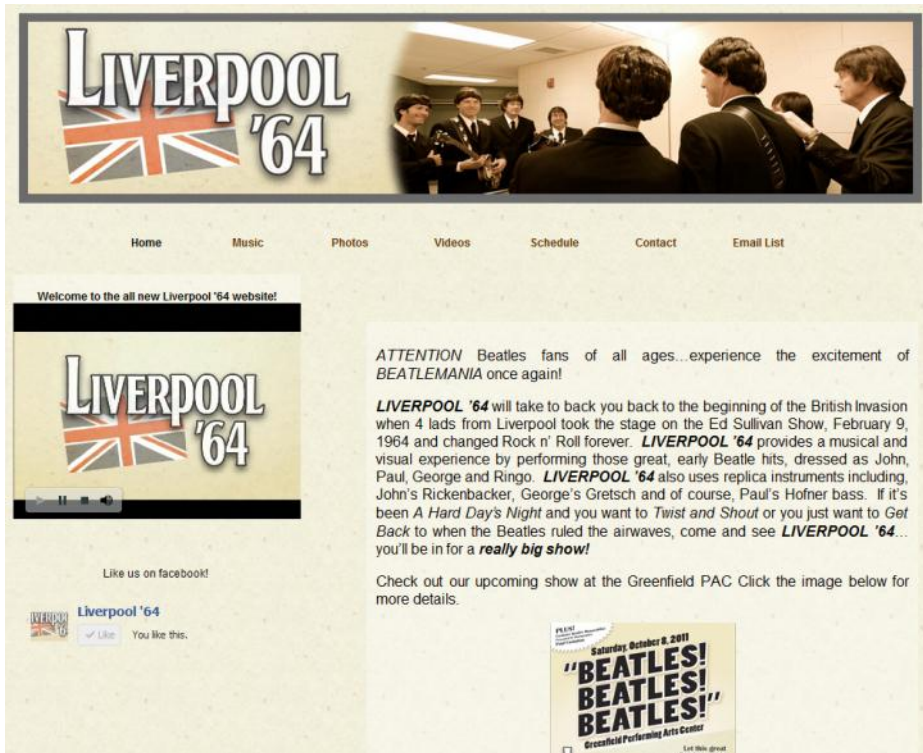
LIVERPOOL '64

Home Music Photos Videos Schedule Contact Email List

Welcome to the all new Liverpool '64 website!

LIVERPOOL '64

*ATTENTION* Beatles fans of all ages…experience the excitement of *BEATLEMANIA* once again!

***LIVERPOOL '64*** will take to back you back to the beginning of the British Invasion when 4 lads from Liverpool took the stage on the Ed Sullivan Show, February 9, 1964 and changed Rock n' Roll forever. ***LIVERPOOL '64*** provides a musical and visual experience by performing those great, early Beatle hits, dressed as John, Paul, George and Ringo. ***LIVERPOOL '64*** also uses replica instruments including, John's Rickenbacker, George's Gretsch and of course, Paul's Hofner bass. If it's been *A Hard Day's Night* and you want to *Twist and Shout* or you just want to *Get Back* to when the Beatles ruled the airwaves, come and see ***LIVERPOOL '64***… you'll be in for a ***really big show!***

Check out our upcoming show at the Greenfield PAC Click the image below for more details.

Like us on facebook!

Liverpool '64
Like You like this.

PLUS!
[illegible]
Saturday, October 8, 2011
"BEATLES! BEATLES! BEATLES!"
Greenfield Performing Arts Center
Let this great
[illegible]